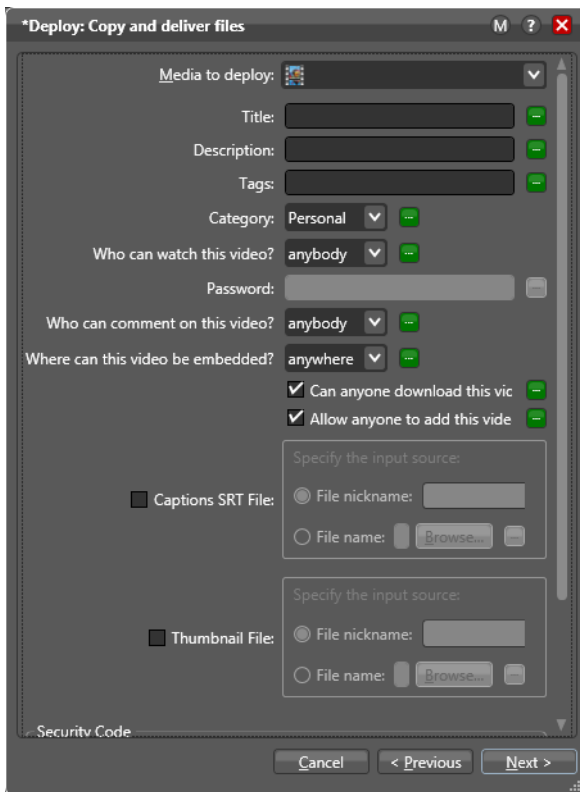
*Deploy: Copy and deliver files

M ? ✕

Media to deploy:

Title:

Description:

Tags:

Category: Personal

Who can watch this video? anybody

Password:

Who can comment on this video? anybody

Where can this video be embedded? anywhere

Can anyone download this vic

Allow anyone to add this vide

Specify the input source:

Captions SRT File:

File nickname:

File name: Browse...

Specify the input source:

Thumbnail File:

File nickname:

File name: Browse...

Security Code

Cancel

< Previous

Next >